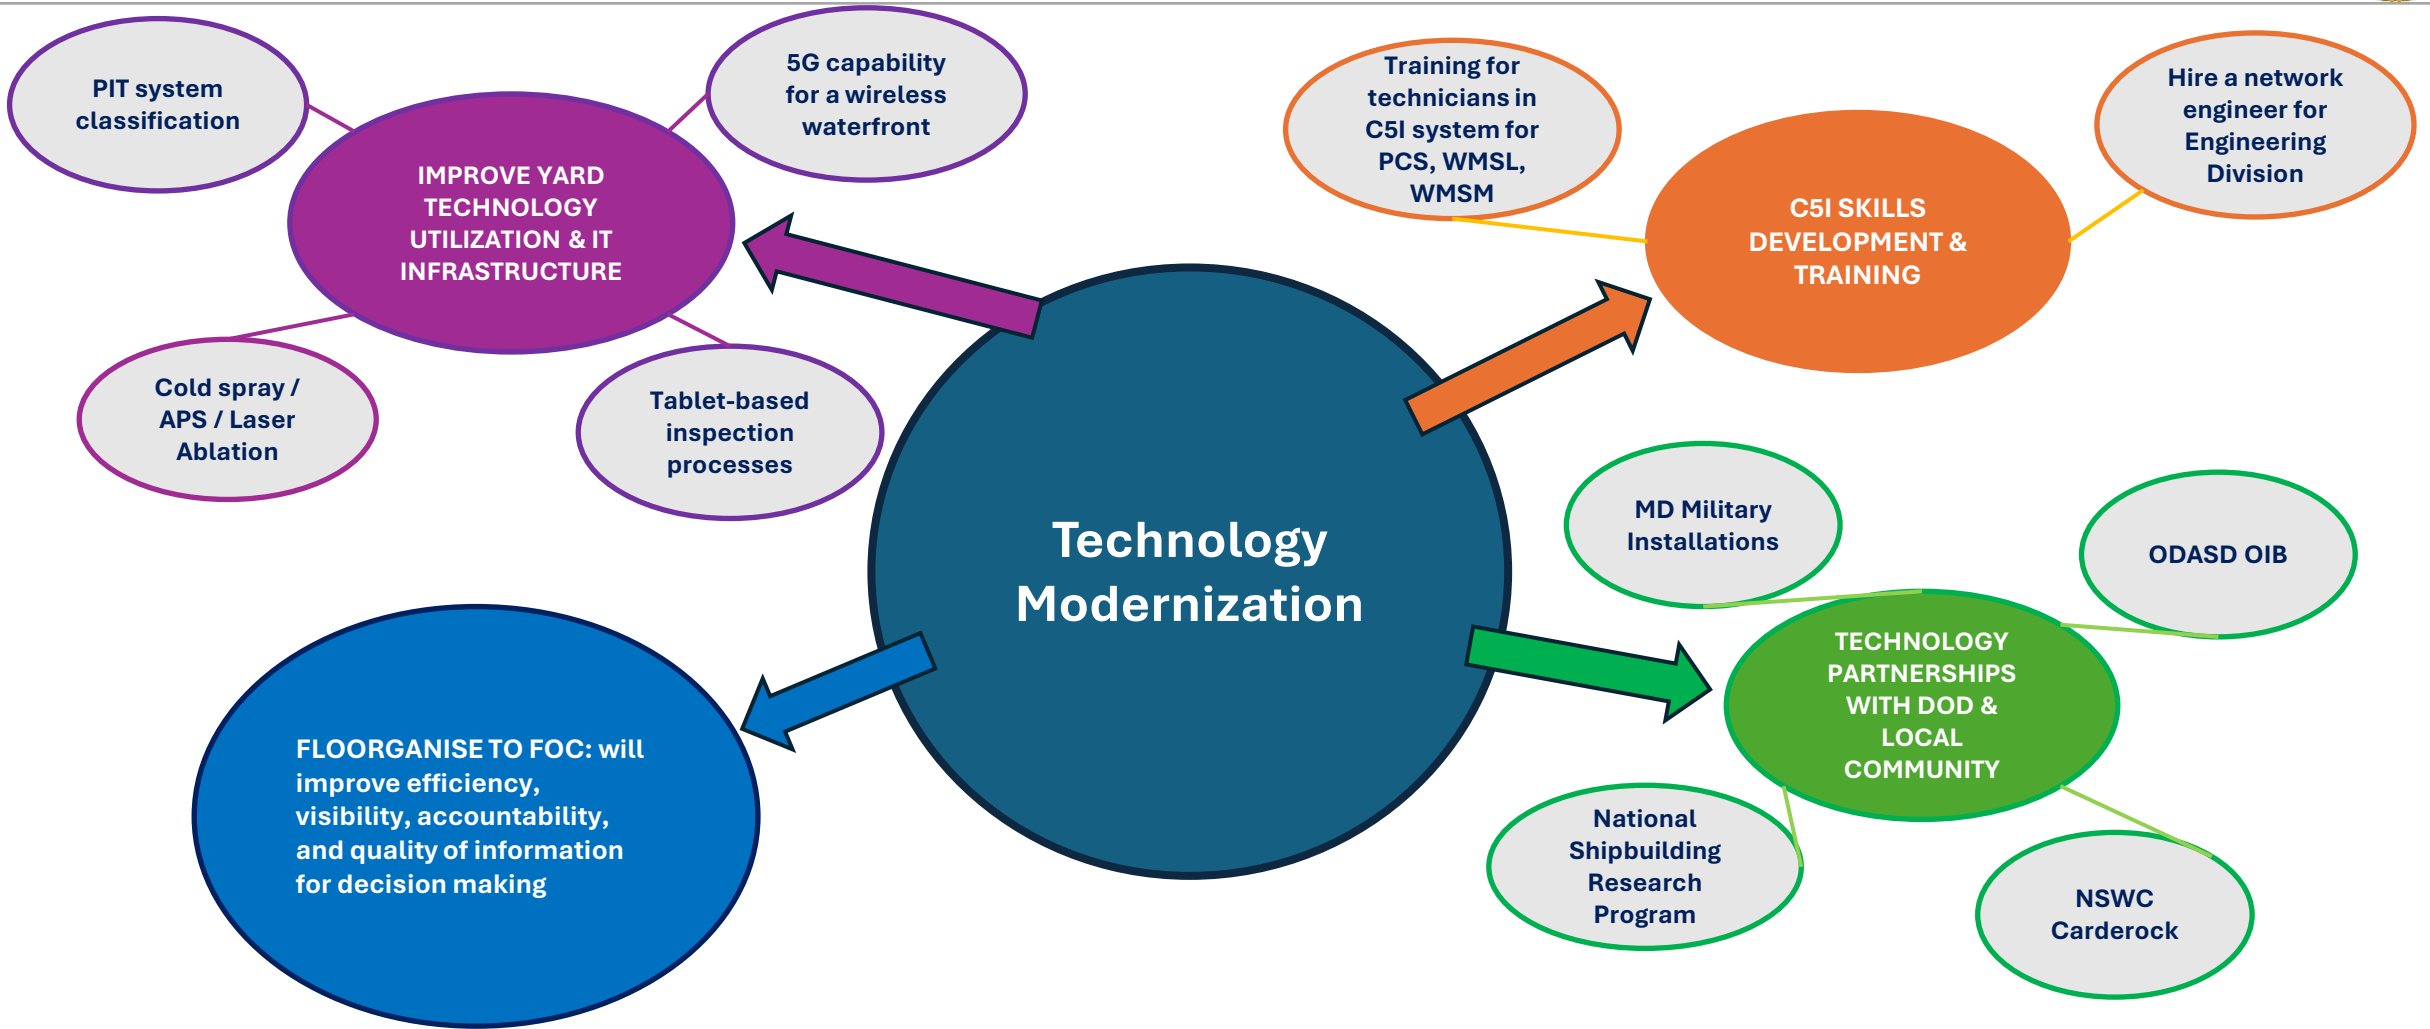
PIT system classification

5G capability for a wireless waterfront

IMPROVE YARD TECHNOLOGY UTILIZATION & IT INFRASTRUCTURE

Cold spray / APS / Laser Ablation

Tablet-based inspection processes

Training for technicians in C5I system for PCS, WMSL, WMSM

Hire a network engineer for Engineering Division

C5I SKILLS DEVELOPMENT & TRAINING

Technology Modernization

MD Military Installations

ODASD OIB

TECHNOLOGY PARTNERSHIPS WITH DOD & LOCAL COMMUNITY

FLOORGANISE TO FOC: will improve efficiency, visibility, accountability, and quality of information for decision making

National Shipbuilding Research Program

NSWC Carderock